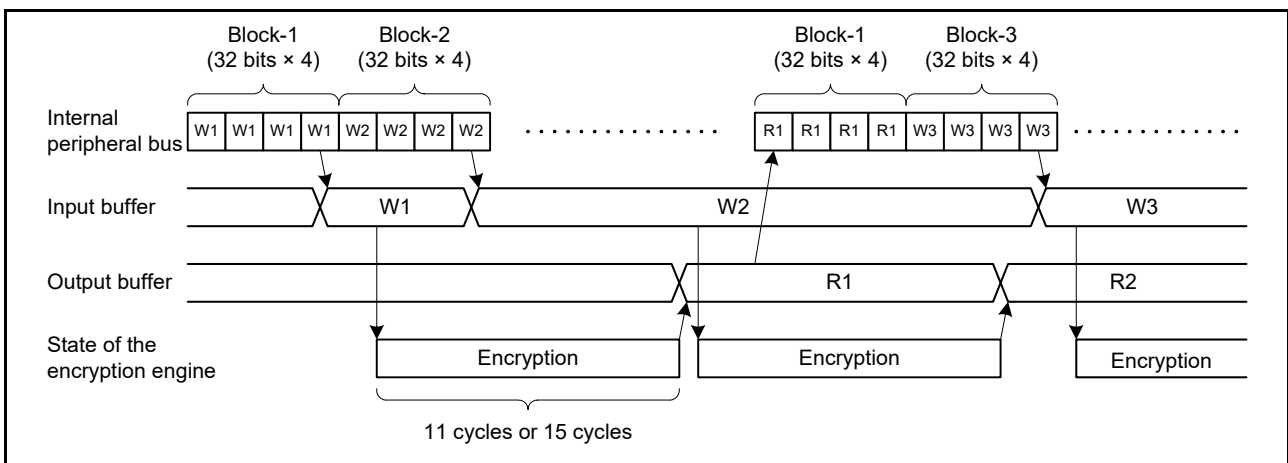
Block-1
(32 bits × 4)

Block-2
(32 bits × 4)

Block-1
(32 bits × 4)

Block-3
(32 bits × 4)

Internal peripheral bus

| W1 | W1 | W1 | W1 | W2 | W2 | W2 | W2 |
|---|---|---|---|---|---|---|---|

| R1 | R1 | R1 | R1 | W3 | W3 | W3 | W3 |
|---|---|---|---|---|---|---|---|

Input buffer
W1
W2
W3

Output buffer
R1
R2

State of the encryption engine
Encryption
Encryption
Encryption

11 cycles or 15 cycles